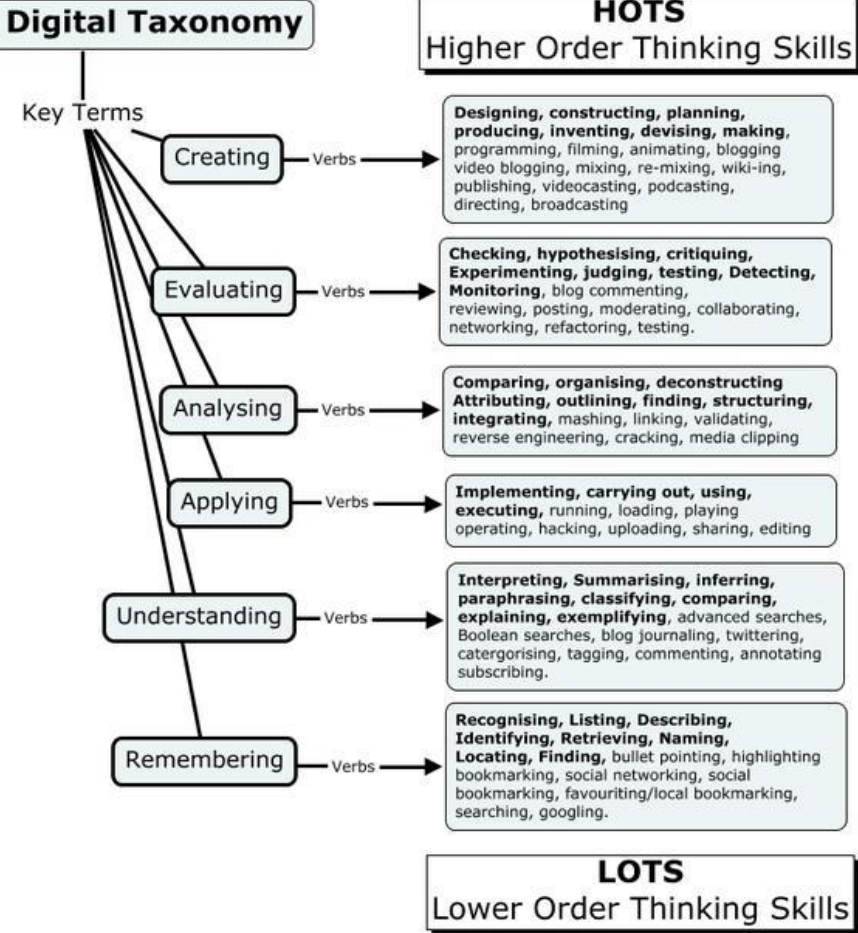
Digital Taxonomy

HOTS
Higher Order Thinking Skills

Key Terms

Creating — Verbs → **Designing, constructing, planning, producing, inventing, devising, making**, programming, filming, animating, blogging video blogging, mixing, re-mixing, wiki-ing, publishing, videocasting, podcasting, directing, broadcasting

Evaluating — Verbs → **Checking, hypothesising, critiquing, Experimenting, judging, testing, Detecting, Monitoring**, blog commenting, reviewing, posting, moderating, collaborating, networking, refactoring, testing.

Analysing — Verbs → **Comparing, organising, deconstructing Attributing, outlining, finding, structuring, integrating,** mashing, linking, validating, reverse engineering, cracking, media clipping

Applying — Verbs → **Implementing, carrying out, using, executing,** running, loading, playing operating, hacking, uploading, sharing, editing

Understanding — Verbs → **Interpreting, Summarising, inferring, paraphrasing, classifying, comparing, explaining, exemplifying**, advanced searches, Boolean searches, blog journaling, twittering, catergorising, tagging, commenting, annotating subscribing.

Remembering — Verbs → **Recognising, Listing, Describing, Identifying, Retrieving, Naming, Locating, Finding,** bullet pointing, highlighting bookmarking, social networking, social bookmarking, favouriting/local bookmarking, searching, googling.

LOTS
Lower Order Thinking Skills